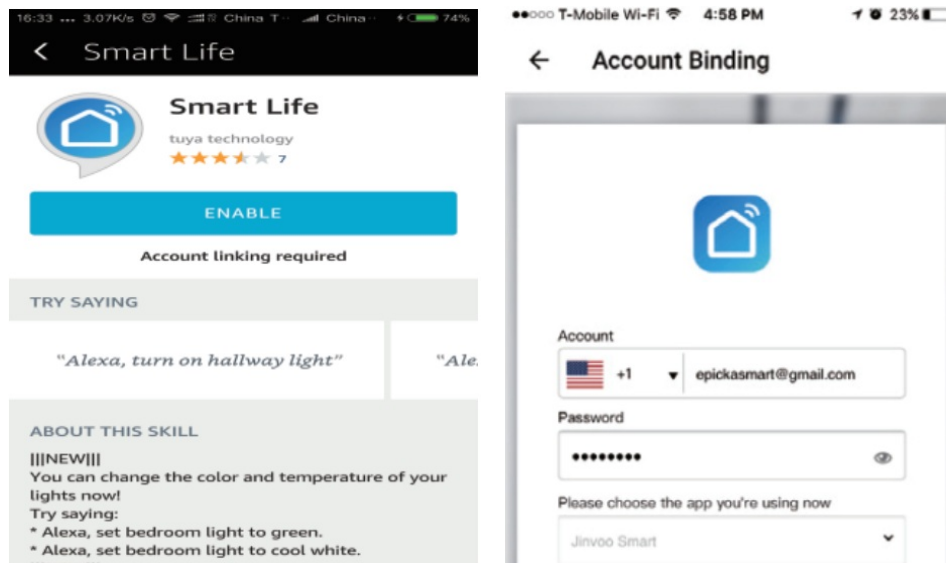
16:33 ... 3.07K/s China T... China... 74%

Smart Life

Smart Life

tuya technology

7

ENABLE

Account linking required

TRY SAYING

"Alexa, turn on hallway light"

"Ale

ABOUT THIS SKILL

|||NEW|||
You can change the color and temperature of your lights now!
Try saying:
* Alexa, set bedroom light to green.
* Alexa, set bedroom light to cool white.

●●○○○ T-Mobile Wi-Fi 4:58 PM 23%

Account Binding

Account

+1 epickasmart@gmail.com

Password

•••••••••

Please choose the app you're using now

Jinvoo Smart